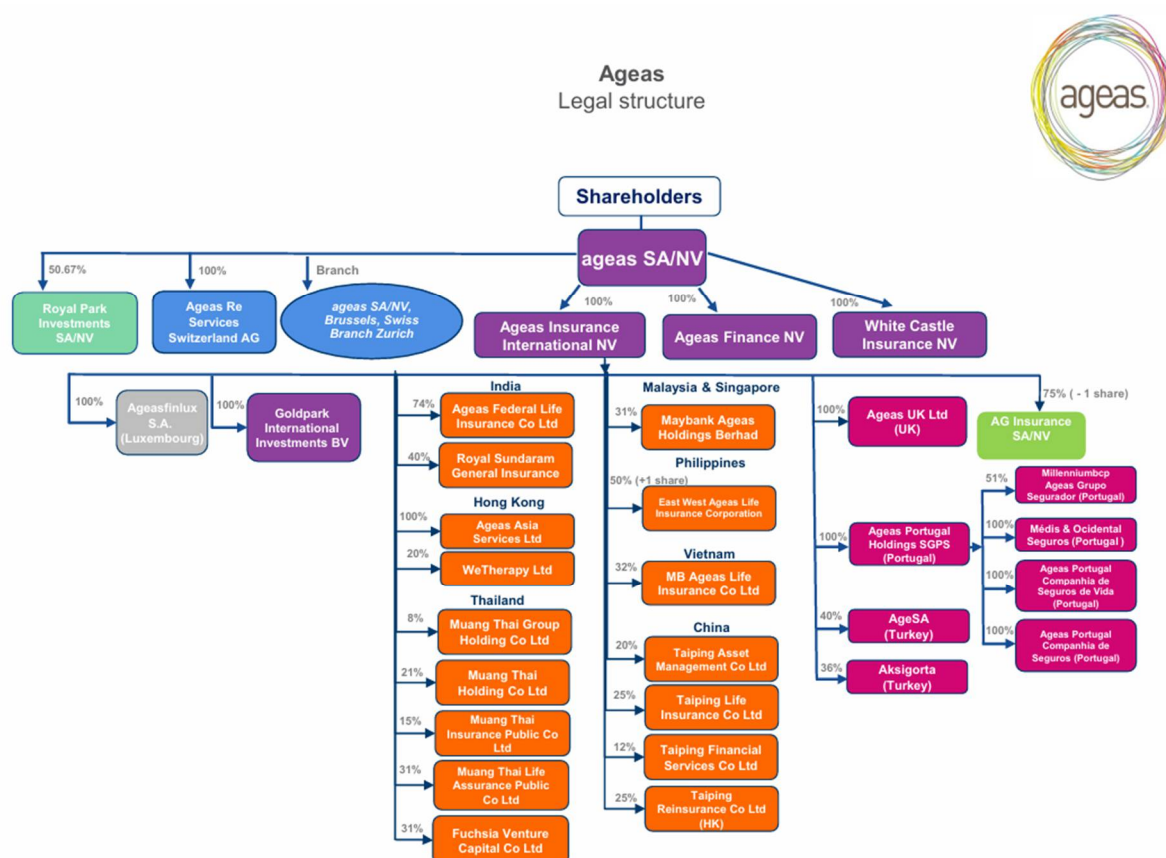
Ageas
Legal structure

ageas

Shareholders

ageas SA/NV

50.67%
Royal Park Investments SA/NV

100%
Ageas Re Services Switzerland AG

Branch
ageas SA/NV, Brussels, Swiss Branch Zurich

100%
Ageas Insurance International NV

100%
Ageas Finance NV

100%
White Castle Insurance NV

100%
Ageasfinlux S.A. (Luxembourg)

100%
Goldpark International Investments BV

India
74%
Ageas Federal Life Insurance Co Ltd
40%
Royal Sundaram General Insurance

Hong Kong
100%
Ageas Asia Services Ltd
20%
WeTherapy Ltd

Thailand
8%
Muang Thai Group Holding Co Ltd
21%
Muang Thai Holding Co Ltd
15%
Muang Thai Insurance Public Co Ltd
31%
Muang Thai Life Assurance Public Co Ltd
31%
Fuchsia Venture Capital Co Ltd

Malaysia & Singapore
31%
Maybank Ageas Holdings Berhad

Philippines
50% (+1 share)
East West Ageas Life Insurance Corporation

Vietnam
32%
MB Ageas Life Insurance Co Ltd

China
20%
Taiping Asset Management Co Ltd
25%
Taiping Life Insurance Co Ltd
12%
Taiping Financial Services Co Ltd
25%
Taiping Reinsurance Co Ltd (HK)

100%
Ageas UK Ltd (UK)

75% ( - 1 share)
AG Insurance SA/NV

100%
Ageas Portugal Holdings SGPS (Portugal)

51%
Millenniumbcp Ageas Grupo Segurador (Portugal)
100%
Médis & Ocidental Seguros (Portugal )
100%
Ageas Portugal Companhia de Seguros de Vida (Portugal)
100%
Ageas Portugal Companhia de Seguros (Portugal)

40%
AgeSA (Turkey)

36%
Aksigorta (Turkey)